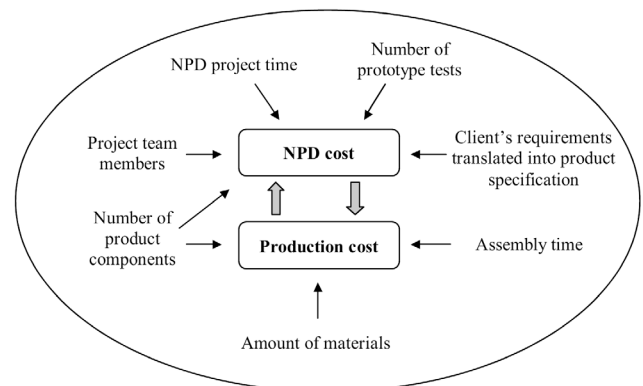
NPD project time

Number of prototype tests

Project team members

NPD cost

Client's requirements translated into product specification

Number of product components

Production cost

Assembly time

Amount of materials